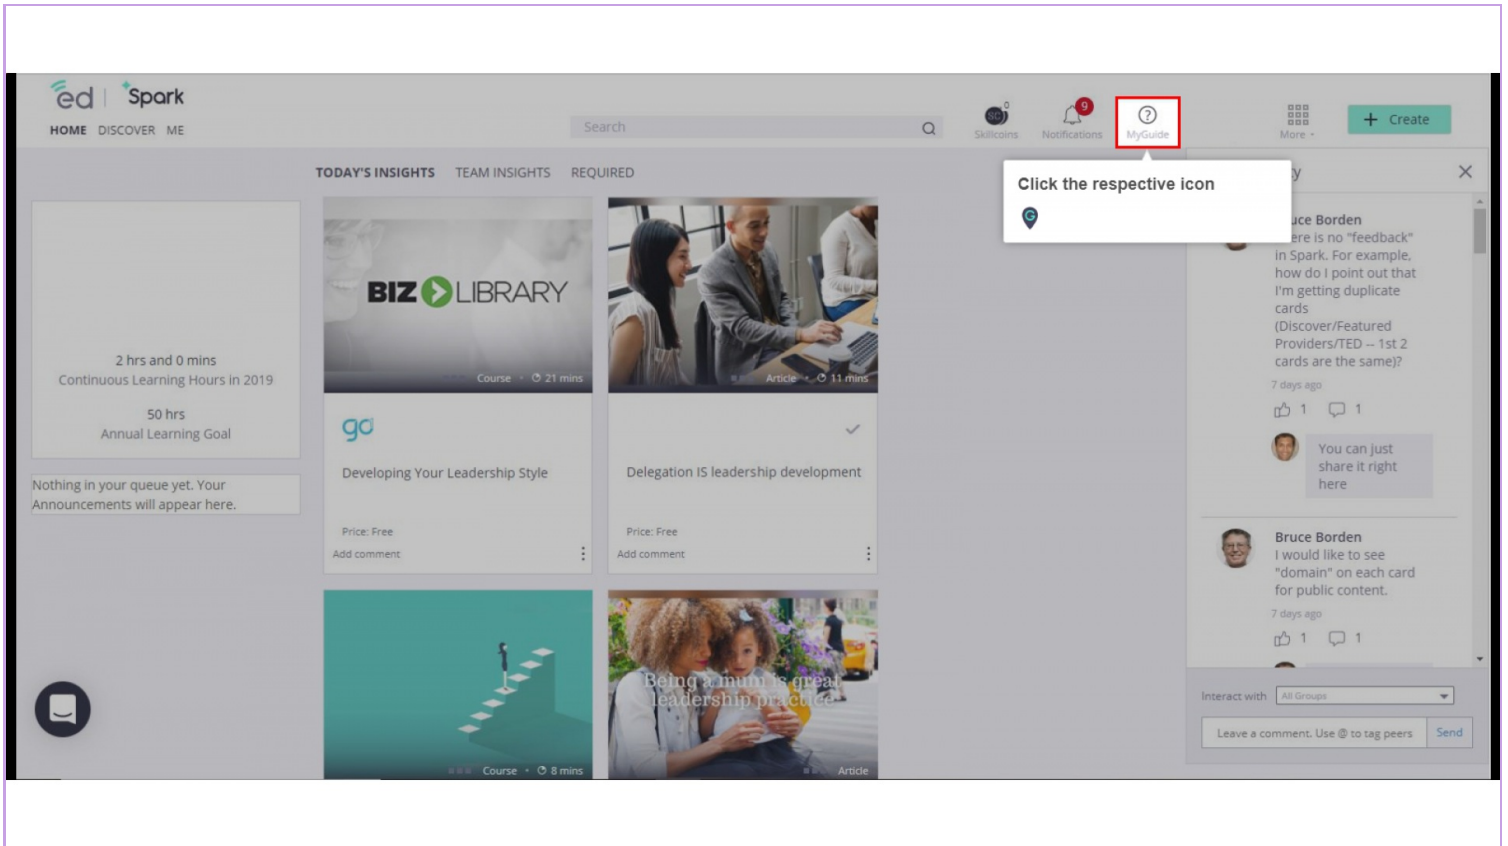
ed | Spark
HOME DISCOVER ME

Search

0 Skillcoins
9 Notifications
MyGuide
More
+ Create

TODAY'S INSIGHTS TEAM INSIGHTS REQUIRED

2 hrs and 0 mins
Continuous Learning Hours in 2019

50 hrs
Annual Learning Goal

Nothing in your queue yet. Your Announcements will appear here.

BIZ LIBRARY
Course • 21 mins
go
Developing Your Leadership Style
Price: Free
Add comment

Article • 11 mins
Delegation IS leadership development
Price: Free
Add comment

Course • 8 mins

Being a mum is great leadership practice
Article

Click the respective icon

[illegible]y

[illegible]uce Borden
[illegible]ere is no "feedback" in Spark. For example, how do I point out that I'm getting duplicate cards (Discover/Featured Providers/TED -- 1st 2 cards are the same)?
7 days ago
1 1
You can just share it right here

Bruce Borden
I would like to see "domain" on each card for public content.
7 days ago
1 1

Interact with All Groups
Leave a comment. Use @ to tag peers Send